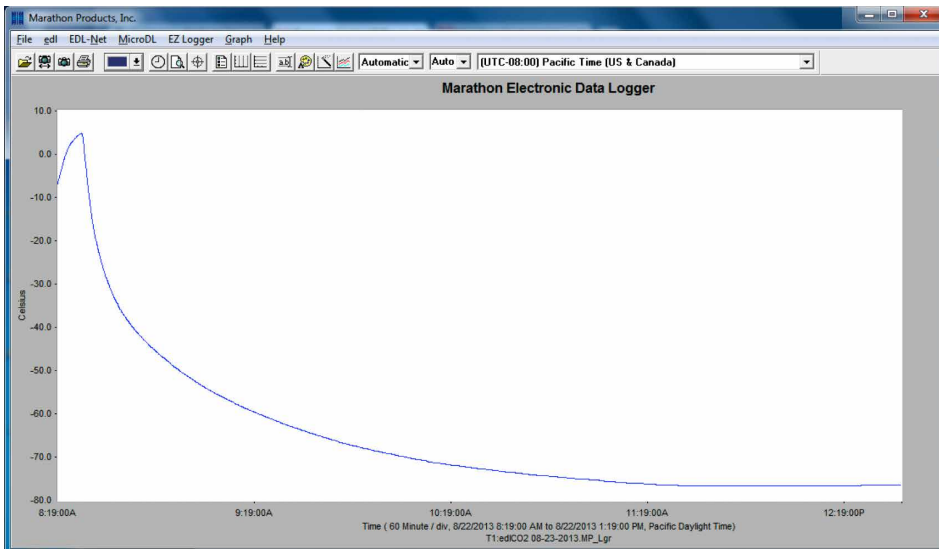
Marathon Products, Inc.

File edl EDL-Net MicroDL EZ Logger Graph Help

Automatic Auto (UTC-08:00) Pacific Time (US & Canada)

Marathon Electronic Data Logger

10.0
0.0
-10.0
-20.0
-30.0
-40.0
-50.0
-60.0
-70.0
-80.0

Celsius

8:19:00A
9:19:00A
10:19:00A
11:19:00A
12:19:00P

Time ( 60 Minute / div, 8/22/2013 8:19:00 AM to 8/22/2013 1:19:00 PM, Pacific Daylight Time)
T1:edlCO2 08-23-2013.MP_Lgr